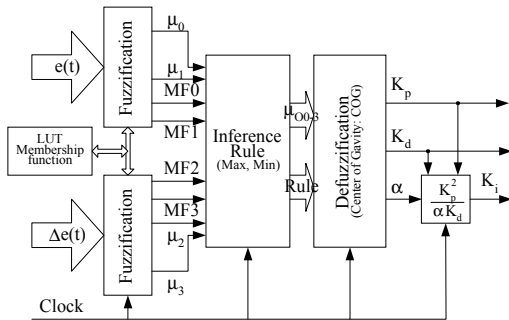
e(t)

Fuzzification

$\mu_0$

$\mu_1$

MF0

MF1

LUT Membership function

Inference Rule (Max, Min)

$\mu_{O0-3}$

Rule

Defuzzification (Center of Gavity: COG)

$K_p$

$K_d$

$\alpha$

$\frac{K_p^2}{\alpha K_d}$

$K_i$

$\Delta e(t)$

Fuzzification

MF2

MF3

$\mu_2$

$\mu_3$

Clock